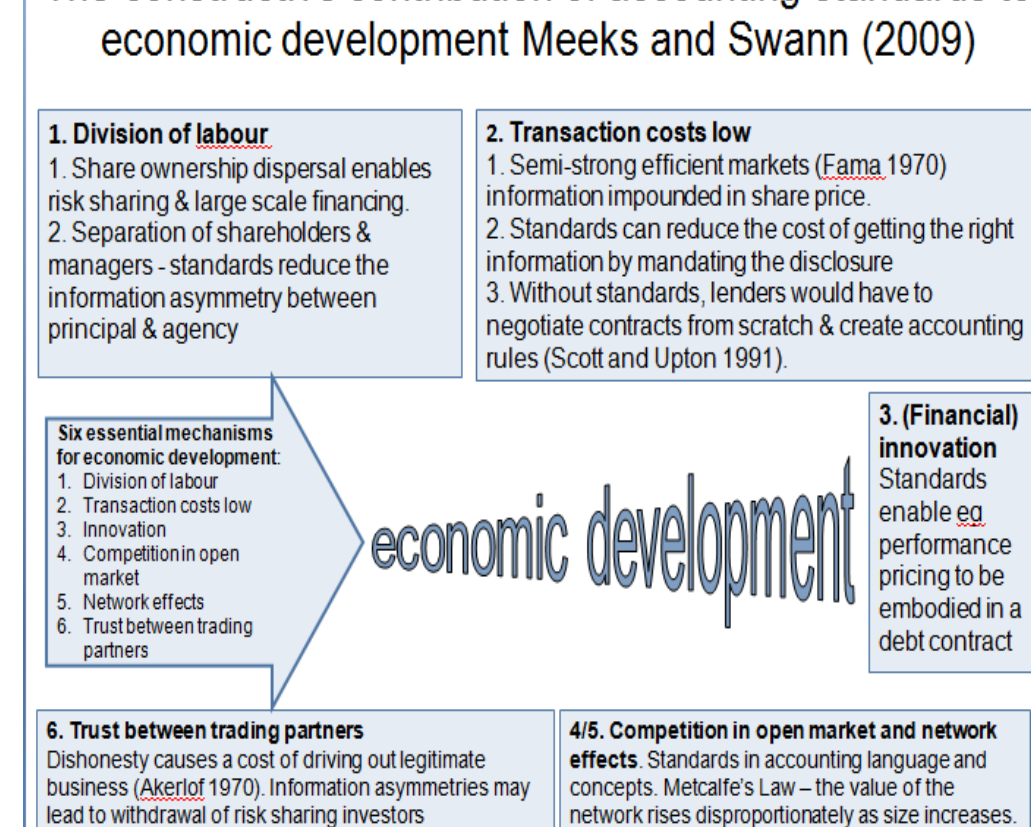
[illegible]
economic development Meeks and Swann (2009)

1. Division of labour
1. Share ownership dispersal enables risk sharing & large scale financing.
2. Separation of shareholders & managers - standards reduce the information asymmetry between principal & agency

2. Transaction costs low
1. Semi-strong efficient markets (Fama 1970) information impounded in share price.
2. Standards can reduce the cost of getting the right information by mandating the disclosure
3. Without standards, lenders would have to negotiate contracts from scratch & create accounting rules (Scott and Upton 1991).

Six essential mechanisms for economic development:
1. Division of labour
2. Transaction costs low
3. Innovation
4. Competition in open market
5. Network effects
6. Trust between trading partners

economic development

3. (Financial) innovation
Standards enable eg performance pricing to be embodied in a debt contract

6. Trust between trading partners
Dishonesty causes a cost of driving out legitimate business (Akerlof 1970). Information asymmetries may lead to withdrawal of risk sharing investors

4/5. Competition in open market and network effects. Standards in accounting language and concepts. Metcalfe's Law – the value of the network rises disproportionately as size increases.